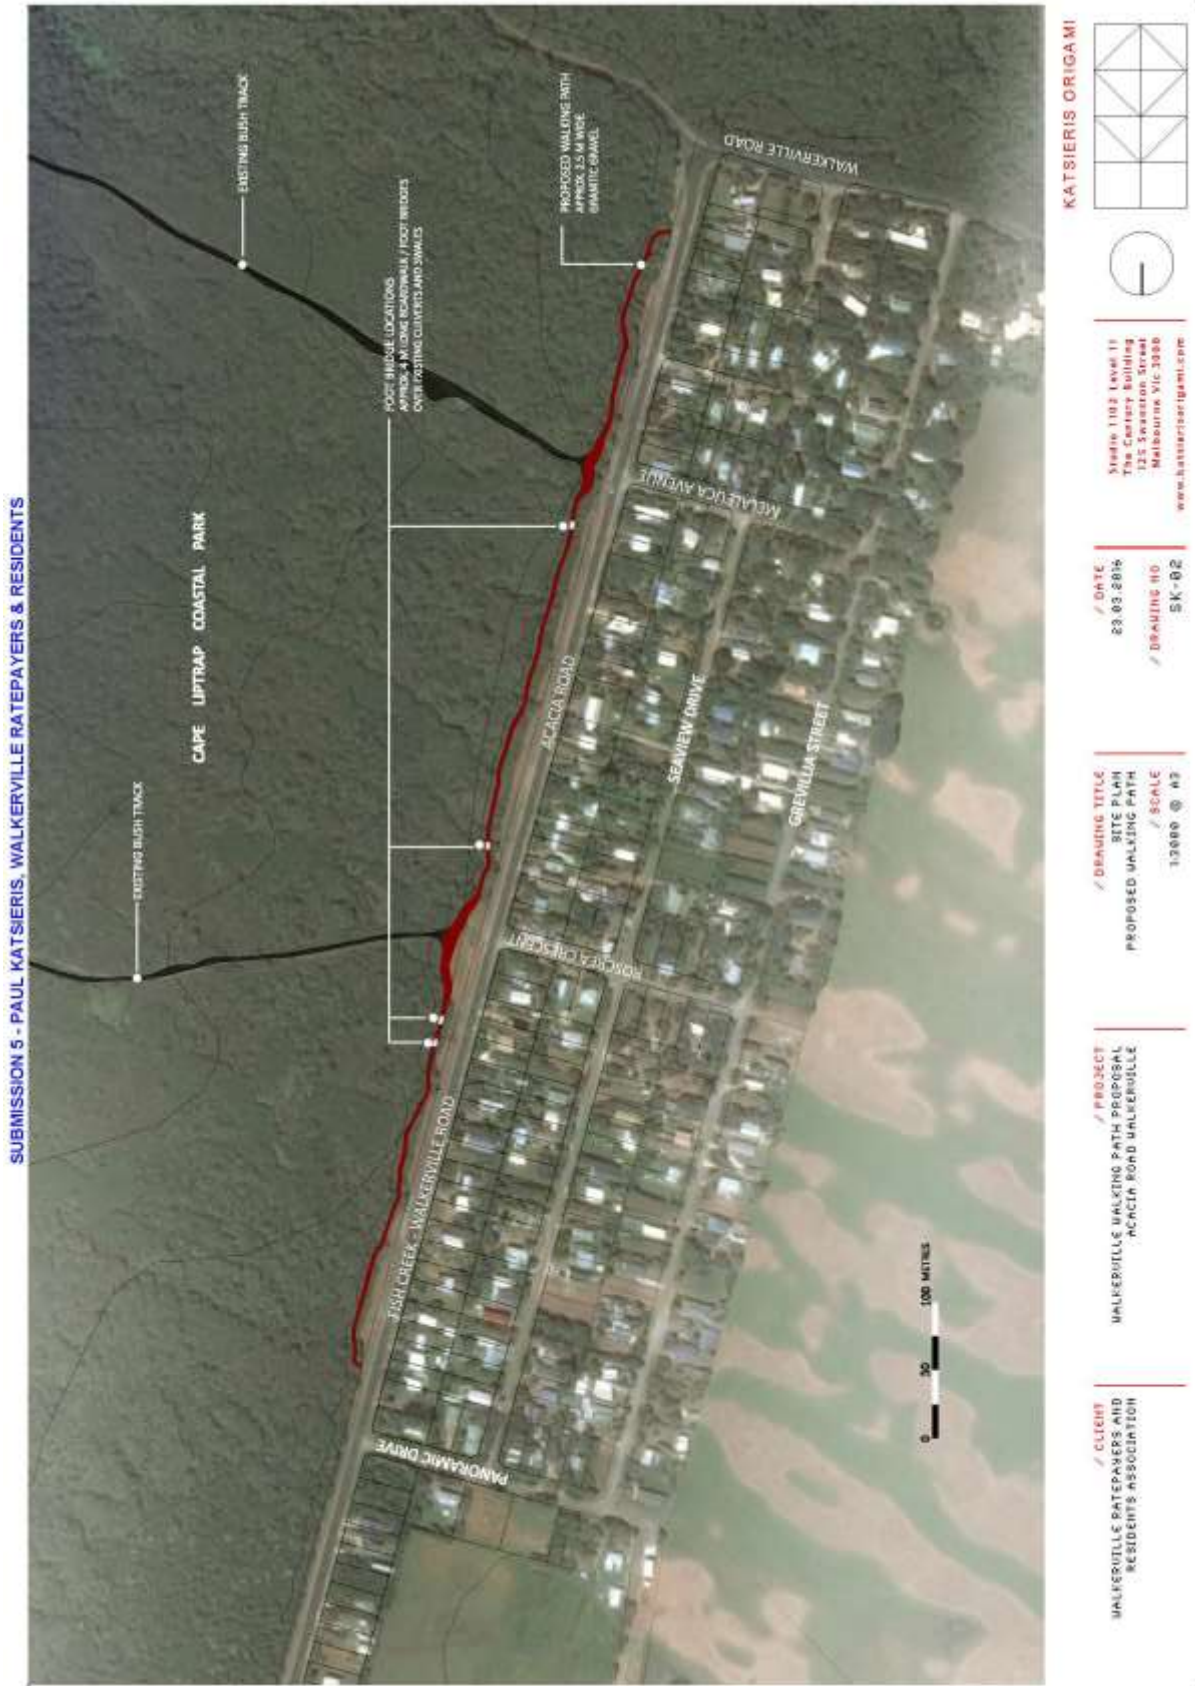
SUBMISSION 5 - PAUL KATSIERIS, WALKERVILLE RATEPAYERS & RESIDENTS

EXISTING BUSH TRACK

PROPOSED WALKING PATH APPROX. 2.5 M WIDE GRANITIC GRAVEL

WALKERVILLE ROAD

FOOT BRIDGE LOCATIONS APPROX. 4 M LONG BOARDWALK / FOOT BRIDGES OVER EXISTING CULVERTS AND SWALES

CAPE LIPTRAP COASTAL PARK

MELALEUCA AVENUE

ACACIA ROAD

SEAVIEW DRIVE

GREVILLEA STREET

EXISTING BUSH TRACK

BORONIA CRESCENT

FISH CREEK - WALKERVILLE ROAD

PANORAMIC DRIVE

0 50 100 METRES

KATSIERIS ORIGAMI

Studio 1102 Level 11
The Century Building
125 Swanston Street
Melbourne Vic 3000
www.katsierisorigami.com

/ DATE
23.03.2016
/ DRAWING NO
SK-02

/ DRAWING TITLE
SITE PLAN
PROPOSED WALKING PATH
/ SCALE
1:3000 @ A3

/ PROJECT
WALKERVILLE WALKING PATH PROPOSAL
ACACIA ROAD WALKERVILLE

/ CLIENT
WALKERVILLE RATEPAYERS AND
RESIDENTS ASSOCIATION